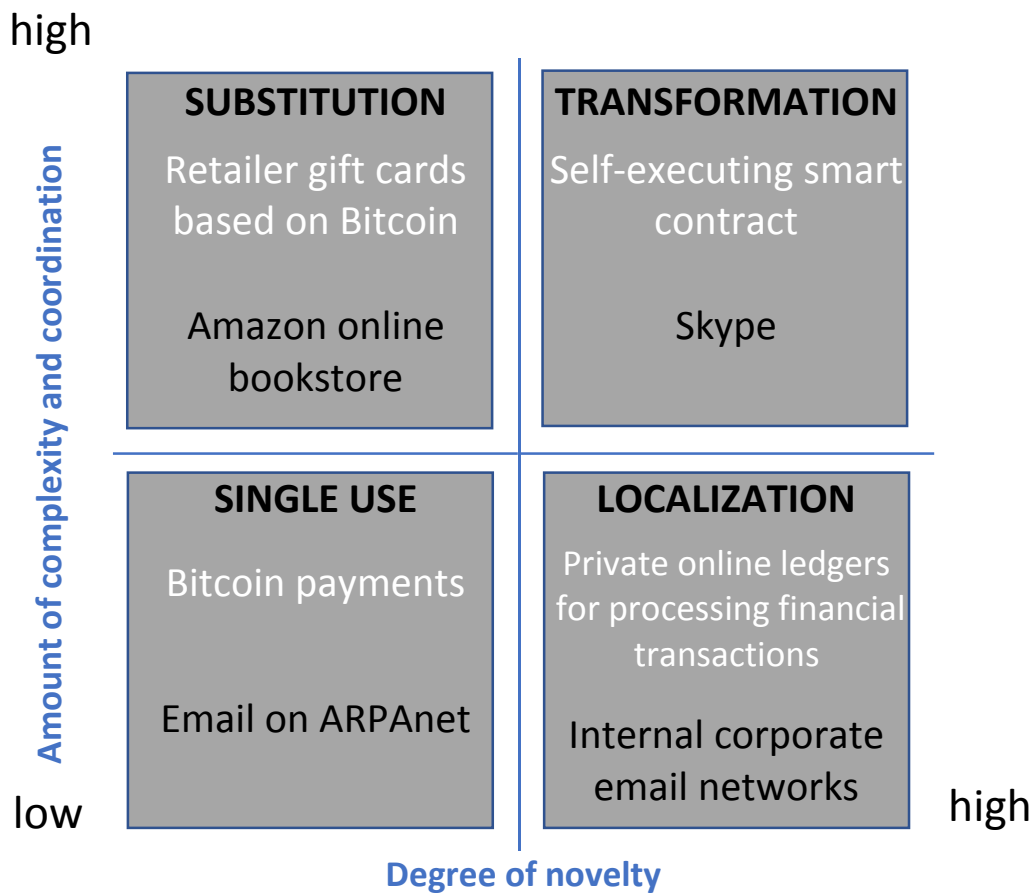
high

Amount of complexity and coordination

SUBSTITUTION

Retailer gift cards based on Bitcoin

Amazon online bookstore

TRANSFORMATION

Self-executing smart contract

Skype

SINGLE USE

Bitcoin payments

Email on ARPAnet

LOCALIZATION

Private online ledgers for processing financial transactions

Internal corporate email networks

low

high

Degree of novelty